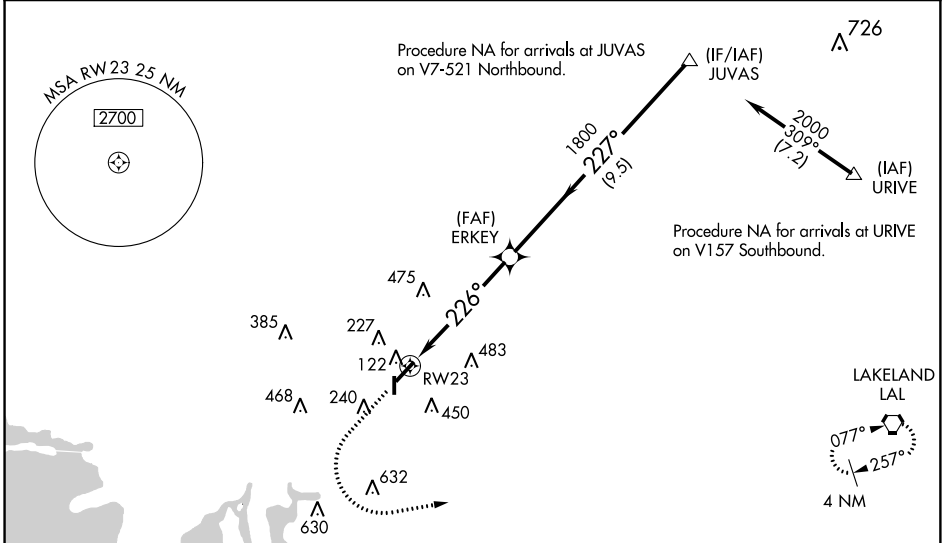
MSA RW 23 25 NM

2700

Procedure NA for arrivals at JUVAS on V7-521 Northbound.

(IF/IAF) JUVAS

726

1800
227°
(9.5)

2000
309°
(7.2)

(IAF) URIVE

Procedure NA for arrivals at URIVE on V157 Southbound.

(FAF) ERKEY

475

226°

385

227

122

RW23

483

468

240

450

LAKELAND LAL

077°

257°

4 NM

632

630